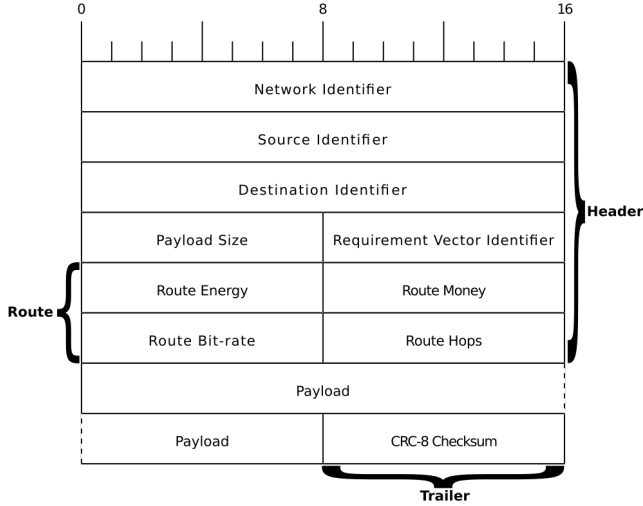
0 8 16

| Network Identifier | |
|---|---|
| Source Identifier | |
| Destination Identifier | |
| Payload Size | Requirement Vector Identifier |
| Route Energy | Route Money |
| Route Bit-rate | Route Hops |
| Payload | |
| Payload | CRC-8 Checksum |

Header

Route

Trailer